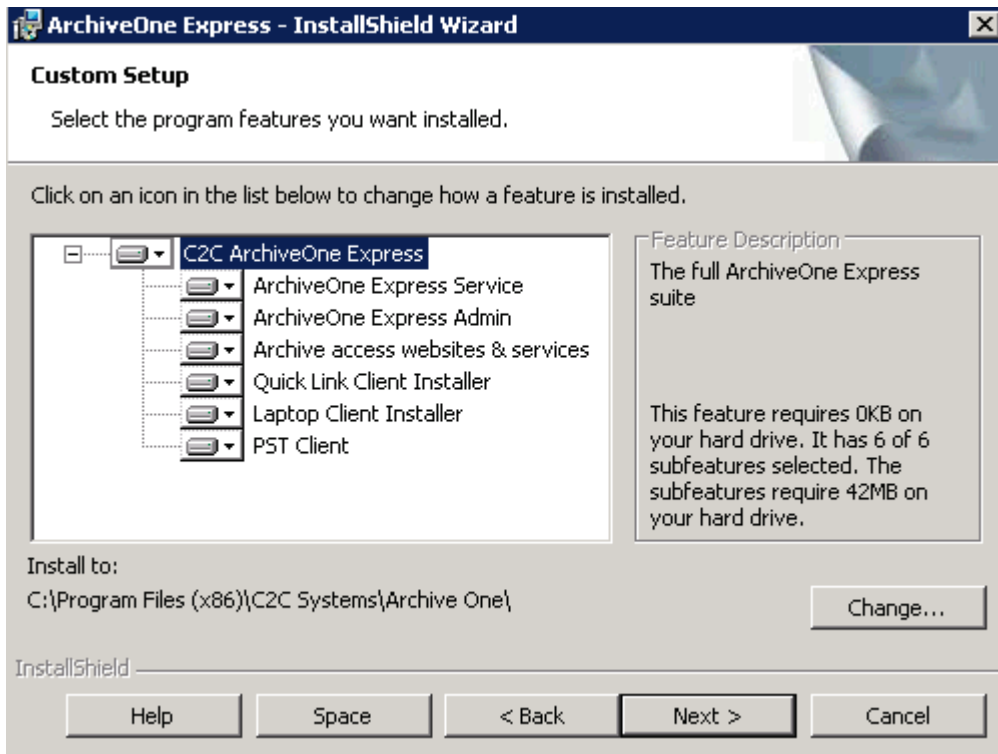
ArchiveOne Express - InstallShield Wizard

Custom Setup

Select the program features you want installed.

Click on an icon in the list below to change how a feature is installed.

C2C ArchiveOne Express
ArchiveOne Express Service
ArchiveOne Express Admin
Archive access websites & services
Quick Link Client Installer
Laptop Client Installer
PST Client

Feature Description
The full ArchiveOne Express suite

This feature requires 0KB on your hard drive. It has 6 of 6 subfeatures selected. The subfeatures require 42MB on your hard drive.

Install to:
C:\Program Files (x86)\C2C Systems\Archive One\

Change...

InstallShield

Help
Space
< Back
Next >
Cancel